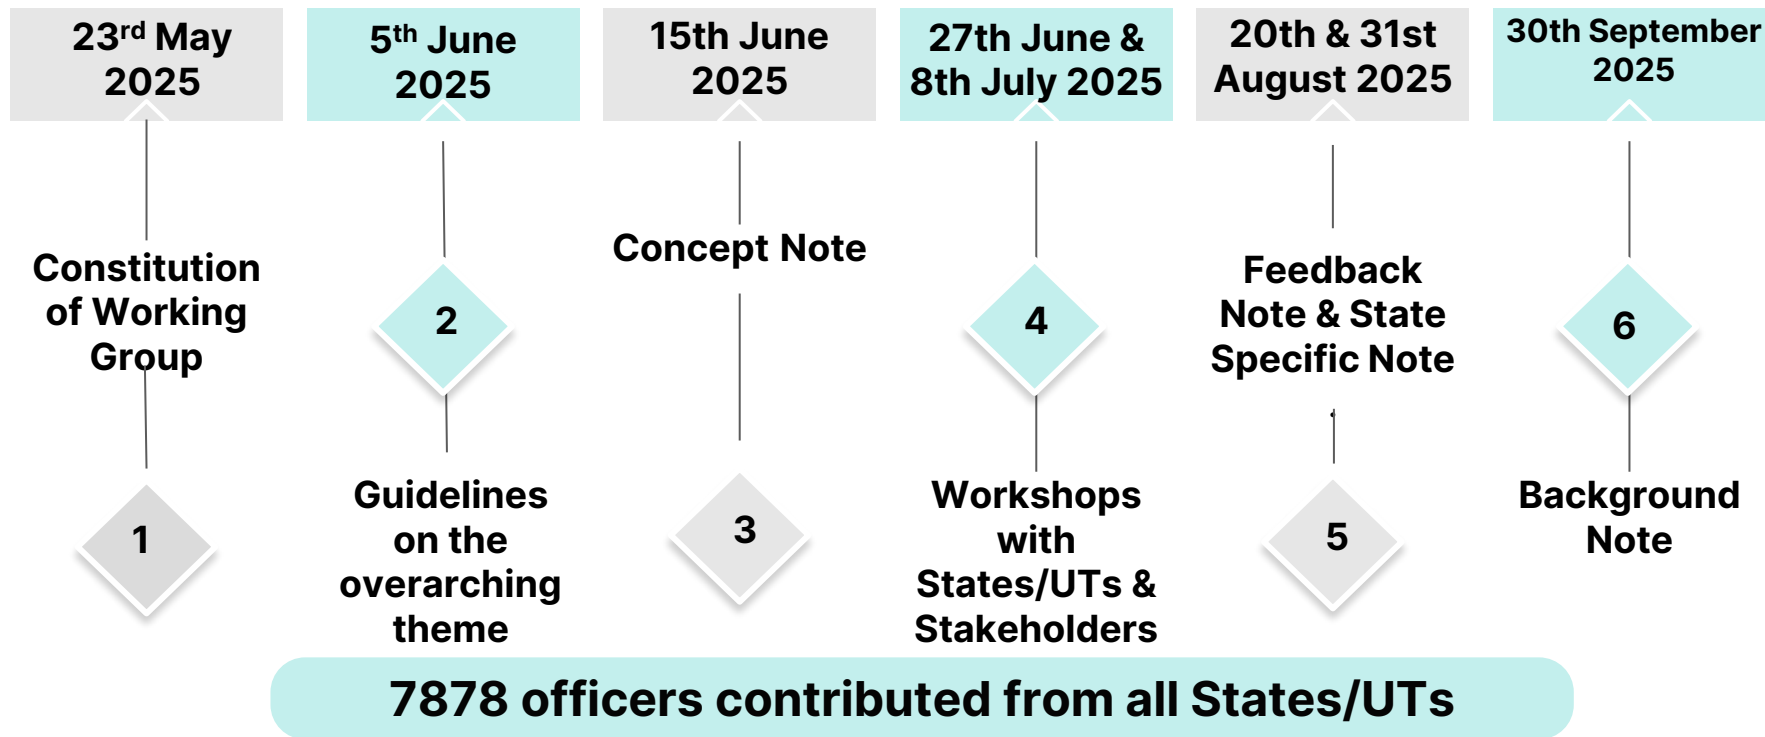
23$^{rd}$ May 2025

Constitution of Working Group

1

5$^{th}$ June 2025

2

Guidelines on the overarching theme

15th June 2025

Concept Note

3

27th June & 8th July 2025

4

Workshops with States/UTs & Stakeholders

20th & 31st August 2025

Feedback Note & State Specific Note

5

30th September 2025

6

Background Note

7878 officers contributed from all States/UTs